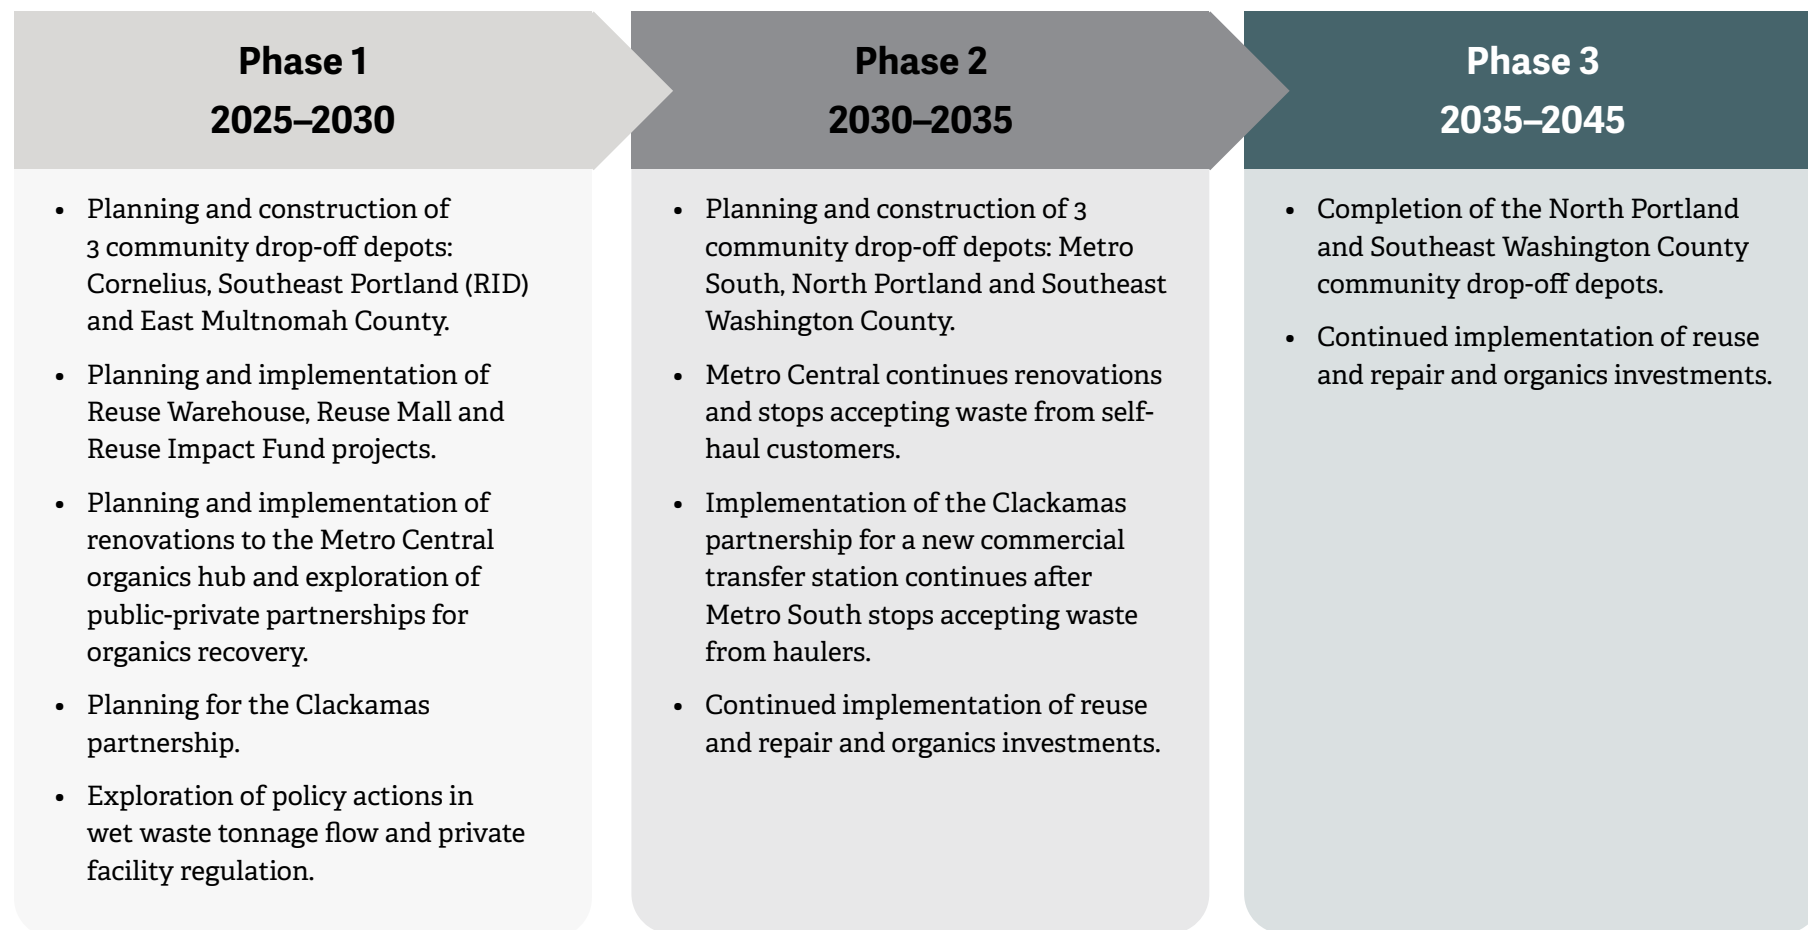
Phase 1
2025–2030

- Planning and construction of 3 community drop-off depots: Cornelius, Southeast Portland (RID) and East Multnomah County.
- Planning and implementation of Reuse Warehouse, Reuse Mall and Reuse Impact Fund projects.
- Planning and implementation of renovations to the Metro Central organics hub and exploration of public-private partnerships for organics recovery.
- Planning for the Clackamas partnership.
- Exploration of policy actions in wet waste tonnage flow and private facility regulation.

Phase 2
2030–2035

- Planning and construction of 3 community drop-off depots: Metro South, North Portland and Southeast Washington County.
- Metro Central continues renovations and stops accepting waste from self-haul customers.
- Implementation of the Clackamas partnership for a new commercial transfer station continues after Metro South stops accepting waste from haulers.
- Continued implementation of reuse and repair and organics investments.

Phase 3
2035–2045

- Completion of the North Portland and Southeast Washington County community drop-off depots.
- Continued implementation of reuse and repair and organics investments.